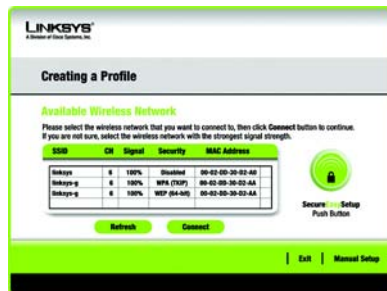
LINKSYS®
A Division of Cisco Systems, Inc.

Creating a Profile

Available Wireless Network

Please select the wireless network that you want to connect to, then click Connect button to continue. If you are not sure, select the wireless network with the strongest signal strength.

| SSID | CH | Signal | Security | MAC Address |
|---|---|---|---|---|
| linksys | 6 | 100% | Disabled | 00-02-DD-30-D2-A0 |
| linksys-g | 6 | 100% | WPA (TKIP) | 00-02-DD-30-D2-AA |
| linksys-g | 6 | 100% | WEP (64-bit) | 00-02-DD-30-D2-AA |

SecureEasySetup
Push Button

Refresh

Connect

Exit | Manual Setup